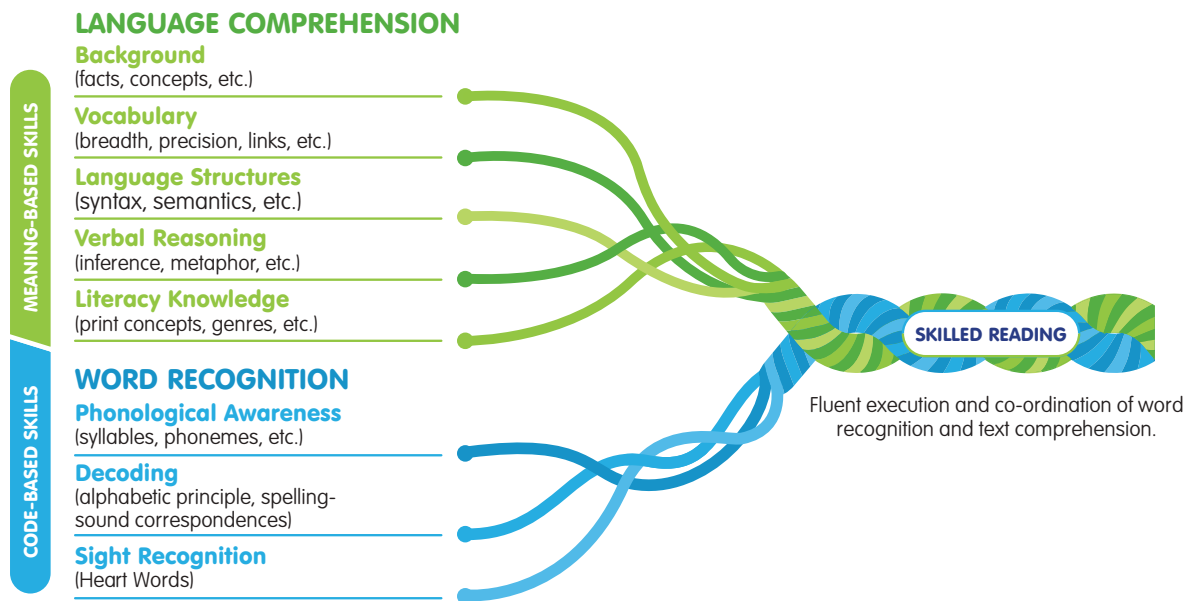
MEANING-BASED SKILLS

LANGUAGE COMPREHENSION

Background
(facts, concepts, etc.)

Vocabulary
(breadth, precision, links, etc.)

Language Structures
(syntax, semantics, etc.)

Verbal Reasoning
(inference, metaphor, etc.)

Literacy Knowledge
(print concepts, genres, etc.)

CODE-BASED SKILLS

WORD RECOGNITION

Phonological Awareness
(syllables, phonemes, etc.)

Decoding
(alphabetic principle, spelling-sound correspondences)

Sight Recognition
(Heart Words)

SKILLED READING

Fluent execution and co-ordination of word recognition and text comprehension.